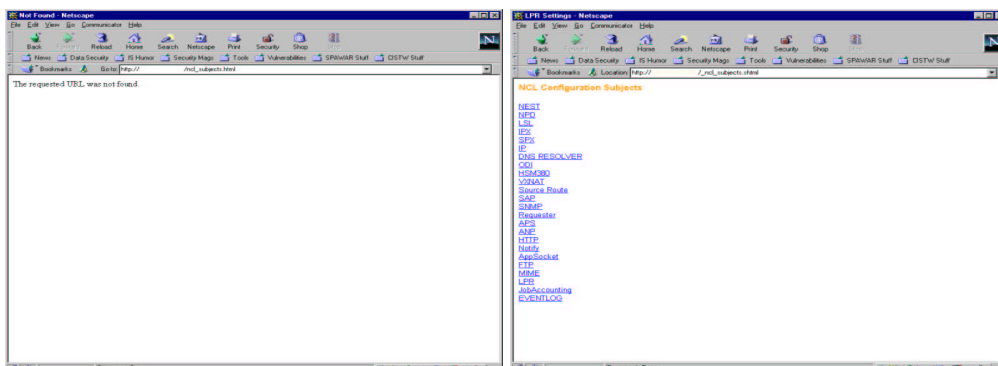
Not Found - Netscape

File Edit View Go Communicator Help

Back Forward Reload Home Search Netscape Print Security Shop Stop

News Data Security IS Humor Security Mags Tools Vulnerabilities SPAWAR Stuff DSTW Stuff

Bookmarks Go to: http:// /ncl_subjects.html

The requested URL was not found.

LPR Settings - Netscape

File Edit View Go Communicator Help

Back Forward Reload Home Search Netscape Print Security Shop Stop

News Data Security IS Humor Security Mags Tools Vulnerabilities SPAWAR Stuff DSTW Stuff

Bookmarks Location: http:// /_ncl_subjects.shtml

NCL Configuration Subjects

NEST
NPD
LSL
IPX
SPX
IP
DNS RESOLVER
ODI
HSM380
VXNAT
Source Route
SAP
SNMP
Requester
APS
ANP
HTTP
Notify
AppSocket
FTP
MIME
LPR
JobAccounting
EVENTLOG